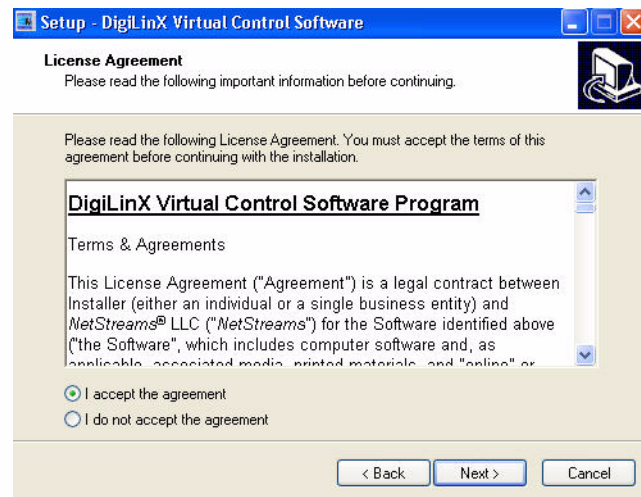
Setup - DigiLinX Virtual Control Software

License Agreement
Please read the following important information before continuing.

Please read the following License Agreement. You must accept the terms of this agreement before continuing with the installation.

DigiLinX Virtual Control Software Program

Terms & Agreements

This License Agreement ("Agreement") is a legal contract between Installer (either an individual or a single business entity) and NetStreams® LLC ("NetStreams") for the Software identified above ("the Software", which includes computer software and, as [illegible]

I accept the agreement
I do not accept the agreement

< Back
Next >
Cancel